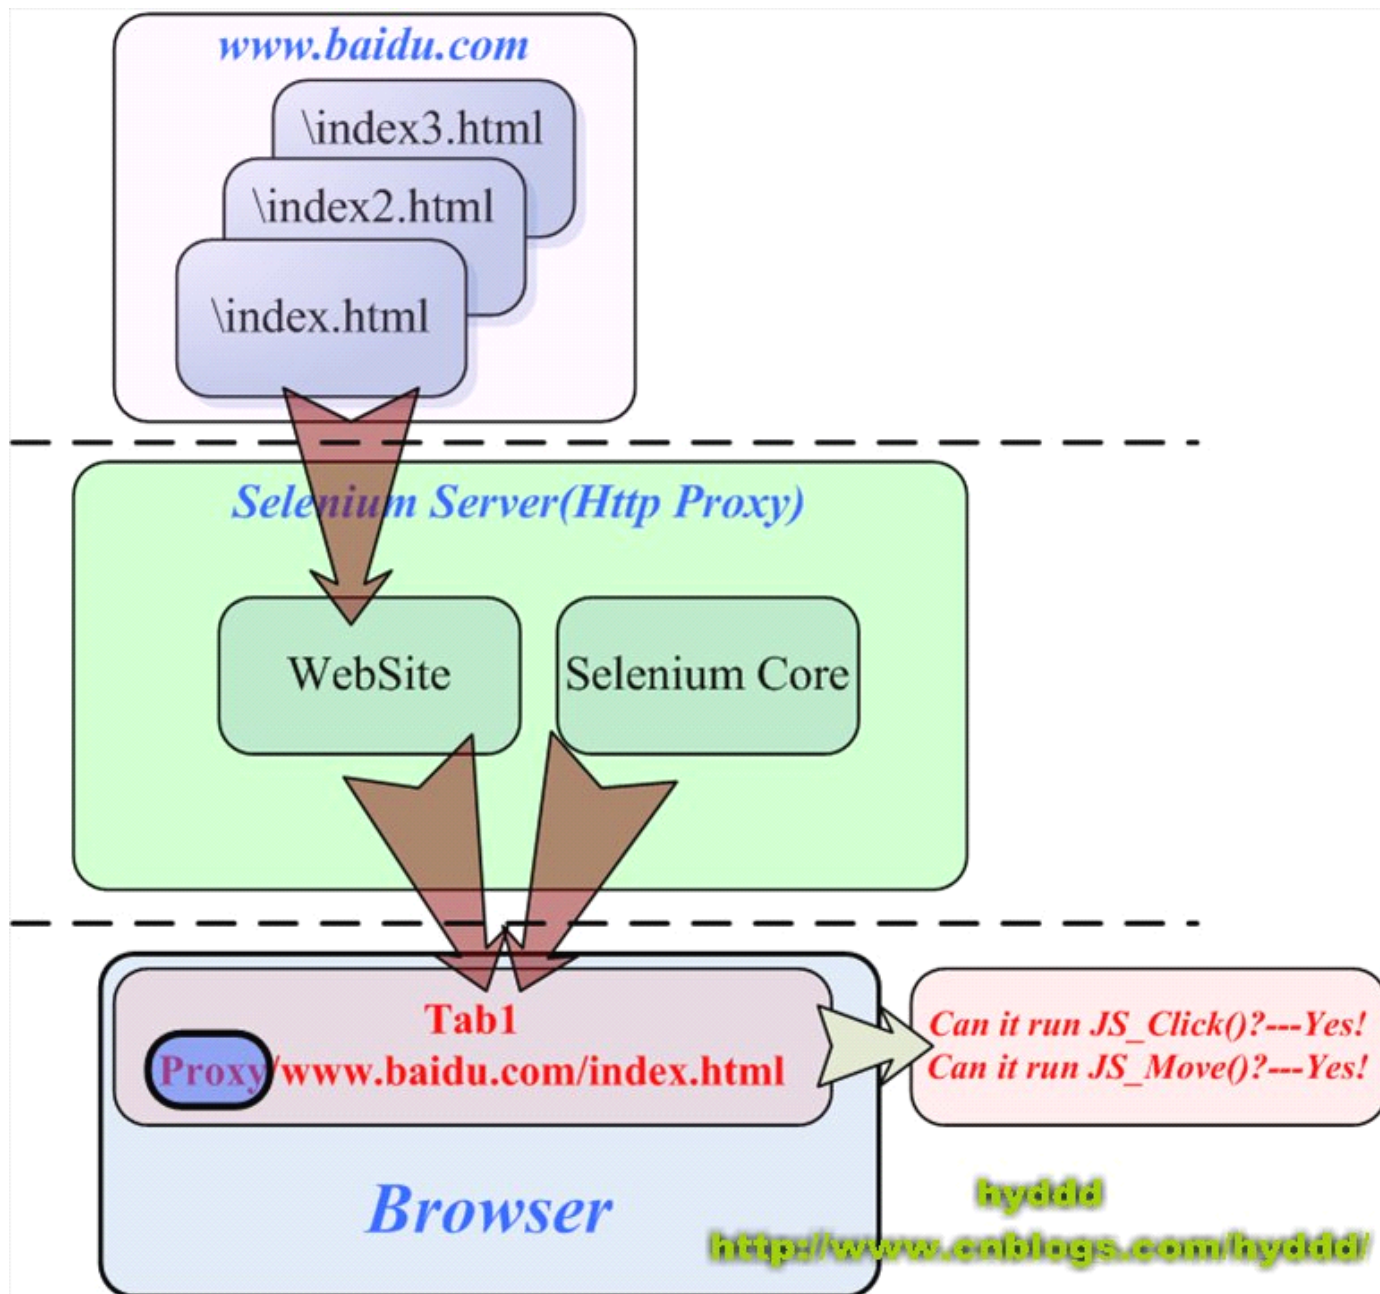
www.baidu.com

\index3.html

\index2.html

\index.html

Selenium Server(Http Proxy)

WebSite

Selenium Core

Tab1

Proxy/www.baidu.com/index.html

Can it run JS_Click()?---Yes!
Can it run JS_Move()?---Yes!

Browser

hyddd
http://www.cnblogs.com/hyddd/